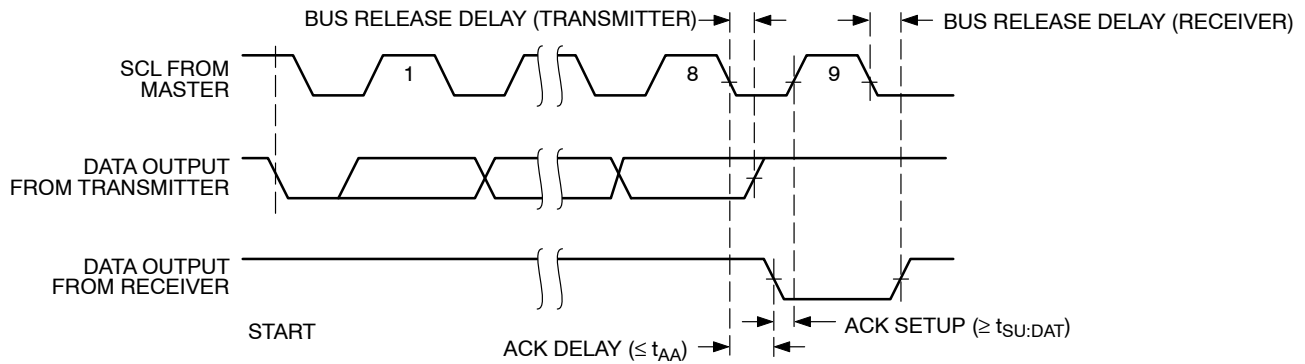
BUS RELEASE DELAY (TRANSMITTER)

BUS RELEASE DELAY (RECEIVER)

SCL FROM MASTER

1

8

9

DATA OUTPUT FROM TRANSMITTER

DATA OUTPUT FROM RECEIVER

START

ACK DELAY ($\leq t_{AA}$)

ACK SETUP ($\geq t_{SU:DAT}$)